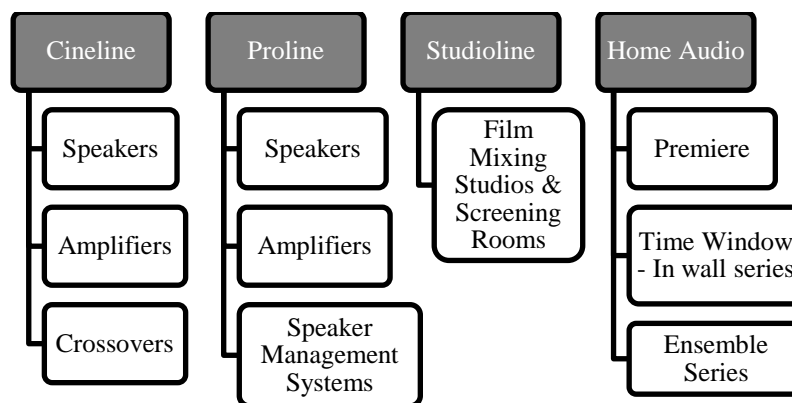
Cineline

Speakers

Amplifiers

Crossovers

Proline

Speakers

Amplifiers

Speaker Management Systems

Studioline

Film Mixing Studios & Screening Rooms

Home Audio

Premiere

Time Window - In wall series

Ensemble Series